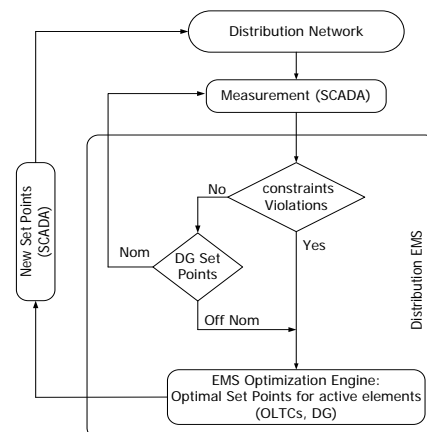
Distribution Network

Measurement (SCADA)

New Set Points (SCADA)

constraints Violations

No

Yes

Nom

DG Set Points

Off Nom

Distribution EMS

EMS Optimization Engine: Optimal Set Points for active elements (OLTCs, DG)